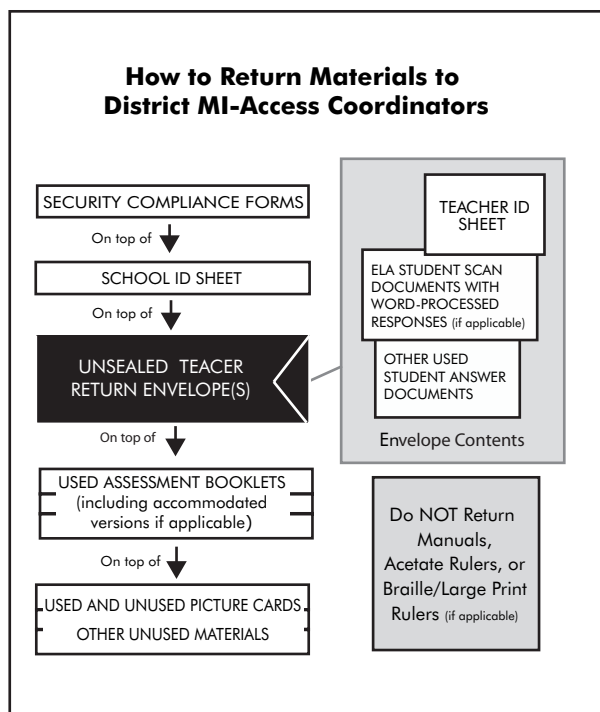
How to Return Materials to District MI-Access Coordinators

SECURITY COMPLIANCE FORMS

On top of

SCHOOL ID SHEET

On top of

UNSEALED TEACER RETURN ENVELOPE(S)

On top of

USED ASSESSMENT BOOKLETS (including accommodated versions if applicable)

On top of

USED AND UNUSED PICTURE CARDS

OTHER UNUSED MATERIALS

TEACHER ID SHEET

ELA STUDENT SCAN DOCUMENTS WITH WORD-PROCESSED RESPONSES (if applicable)

OTHER USED STUDENT ANSWER DOCUMENTS

Envelope Contents

Do NOT Return Manuals, Acetate Rulers, or Braille/Large Print Rulers (if applicable)